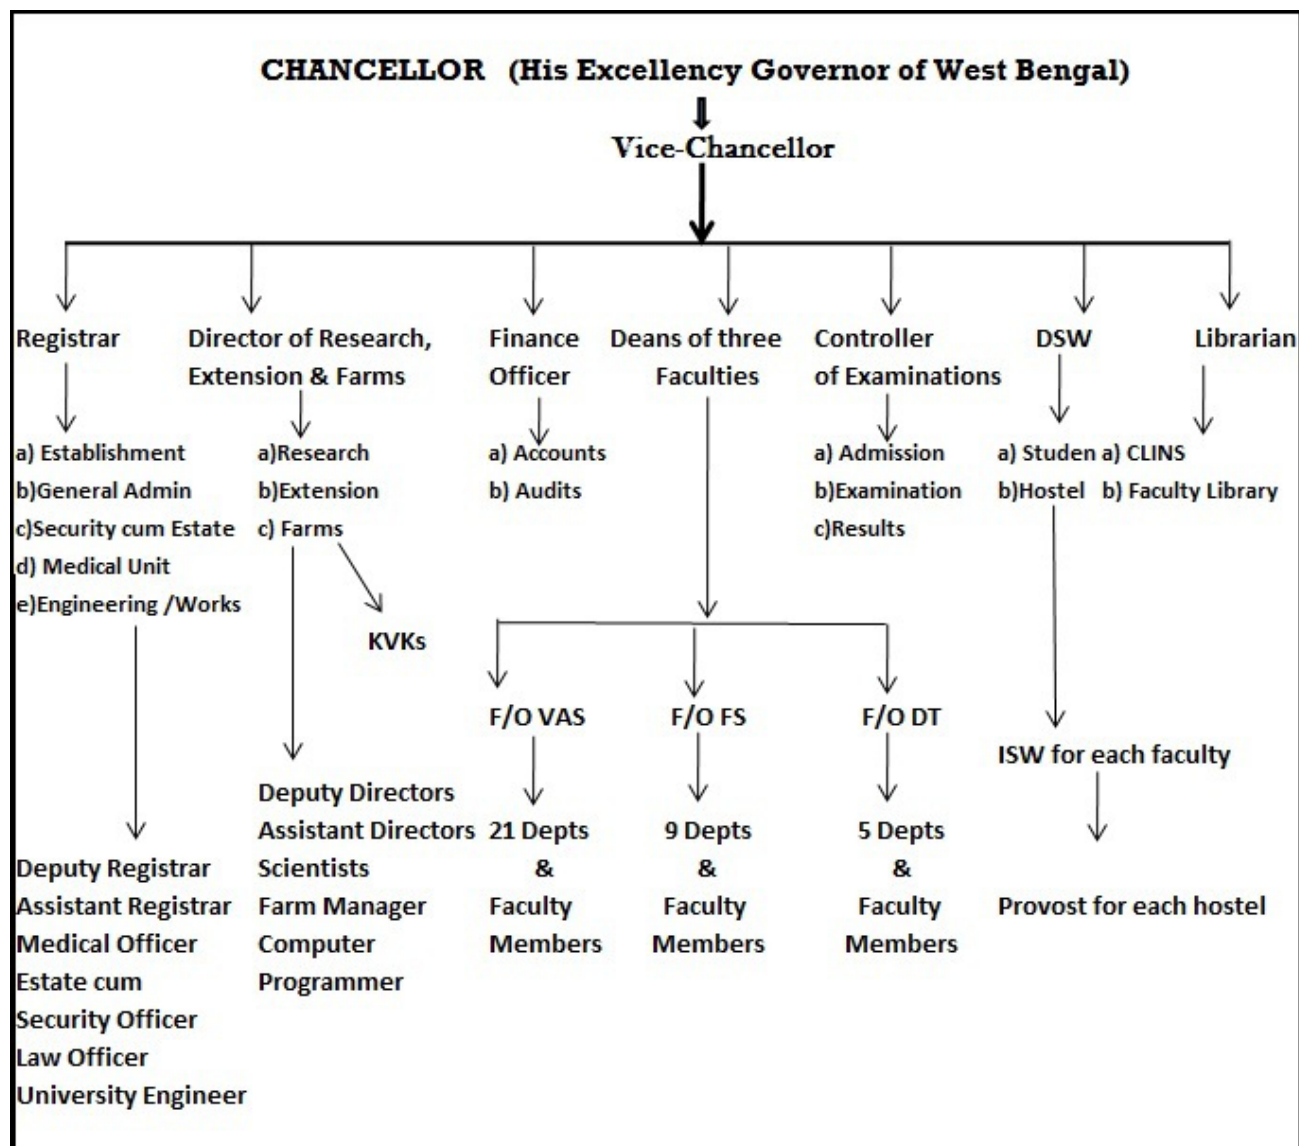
CHANCELLOR (His Excellency Governor of West Bengal)

Vice-Chancellor

Registrar

a) Establishment
b)General Admin
c)Security cum Estate
d) Medical Unit
e)Engineering /Works

Deputy Registrar
Assistant Registrar
Medical Officer
Estate cum Security Officer
Law Officer
University Engineer

Director of Research, Extension & Farms

a)Research
b)Extension
c) Farms

KVKs

Deputy Directors
Assistant Directors
Scientists
Farm Manager
Computer Programmer

Finance Officer

a) Accounts
b) Audits

Deans of three Faculties

F/O VAS

21 Depts & Faculty Members

F/O FS

9 Depts & Faculty Members

F/O DT

5 Depts & Faculty Members

Controller of Examinations

a) Admission
b)Examination
c)Results

DSW

a) Studen
b)Hostel

ISW for each faculty

Provost for each hostel

Librarian

a) CLINS
b) Faculty Library